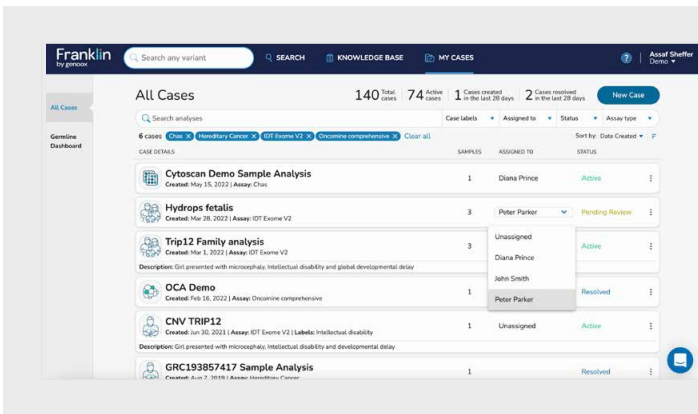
Franklin by genoox

Search any variant

SEARCH

KNOWLEDGE BASE

MY CASES

?

Assaf Sheffer
Demo

All Cases

Germline Dashboard

All Cases

140 Total cases

74 Active cases

1 Cases created in the last 28 days

2 Cases resolved in the last 28 days

New Case

Search analyses

Case labels

Assigned to

Status

Assay type

6 cases

Chas ×

Hereditary Cancer ×

IDT Exome V2 ×

Oncomine comprehensive ×

Clear all

Sort by: Date Created

CASE DETAILS

SAMPLES

ASSIGNED TO

STATUS

Cytoscan Demo Sample Analysis
Created: May 15, 2022 | Assay: Chas

1

Diana Prince

Active

Hydrops fetalis
Created: Mar 28, 2022 | Assay: IDT Exome V2

3

Peter Parker

Pending Review

Trip12 Family analysis
Created: Mar 1, 2022 | Assay: IDT Exome V2

3

Unassigned

Diana Prince

John Smith

Peter Parker

Active

Description: Girl presented with microcephaly, Intellectual disability and global developmental delay

OCA Demo
Created: Feb 16, 2022 | Assay: Oncomine comprehensive

1

Resolved

CNV TRIP12
Created: Jun 30, 2021 | Assay: IDT Exome V2 | Labels: Intellectual disability

1

Unassigned

Active

Description: Girl presented with microcephaly, Intellectual disability and developmental delay

GRC193857417 Sample Analysis
Created: Aug 7, 2019 | Assay: Hereditary Cancer

1

Resolved